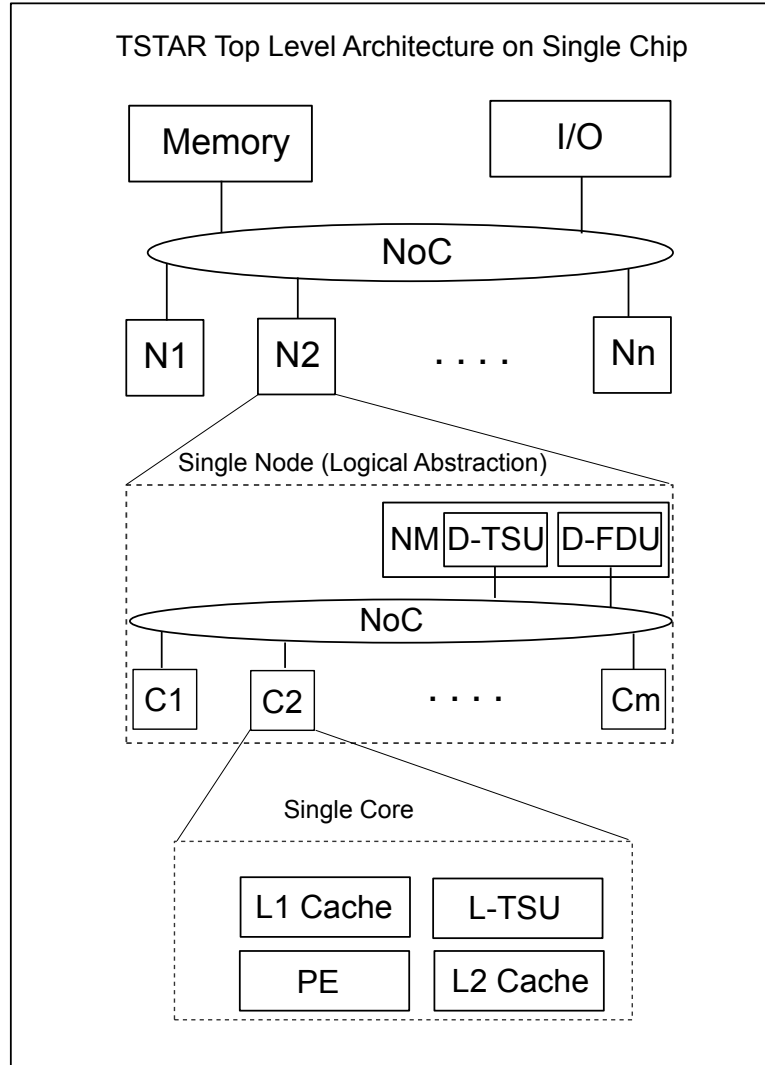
TSTAR Top Level Architecture on Single Chip

Memory

I/O

NoC

N1

N2

. . . .

Nn

Single Node (Logical Abstraction)

NM

D-TSU

D-FDU

NoC

C1

C2

. . . .

Cm

Single Core

L1 Cache

L-TSU

PE

L2 Cache